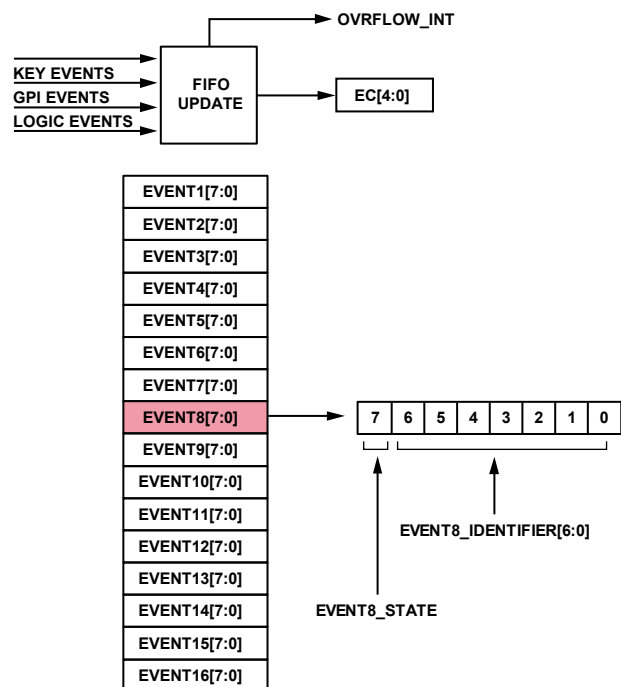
OVRFLOW_INT

KEY EVENTS
GPI EVENTS
LOGIC EVENTS

FIFO UPDATE

EC[4:0]

EVENT1[7:0]
EVENT2[7:0]
EVENT3[7:0]
EVENT4[7:0]
EVENT5[7:0]
EVENT6[7:0]
EVENT7[7:0]
EVENT8[7:0]
EVENT9[7:0]
EVENT10[7:0]
EVENT11[7:0]
EVENT12[7:0]
EVENT13[7:0]
EVENT14[7:0]
EVENT15[7:0]
EVENT16[7:0]

| 7 | 6 | 5 | 4 | 3 | 2 | 1 | 0 |
|---|---|---|---|---|---|---|---|

EVENT8_IDENTIFIER[6:0]

EVENT8_STATE